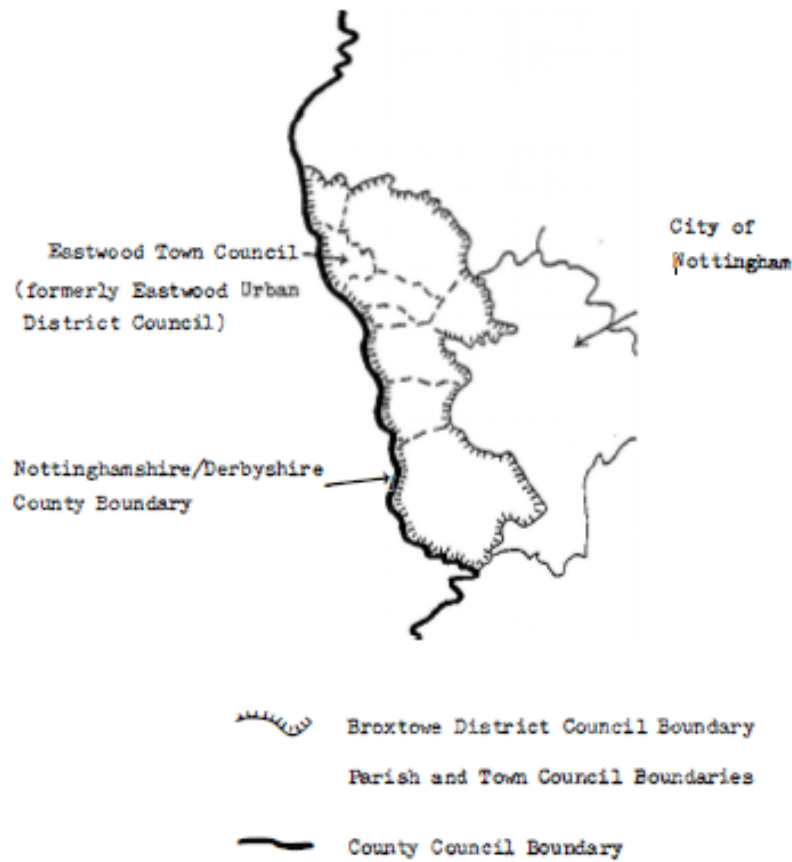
City of Nottingham

Eastwood Town Council (formerly Eastwood Urban District Council)

Nottinghamshire/Derbyshire County Boundary

Broxtowe District Council Boundary

Parish and Town Council Boundaries

County Council Boundary